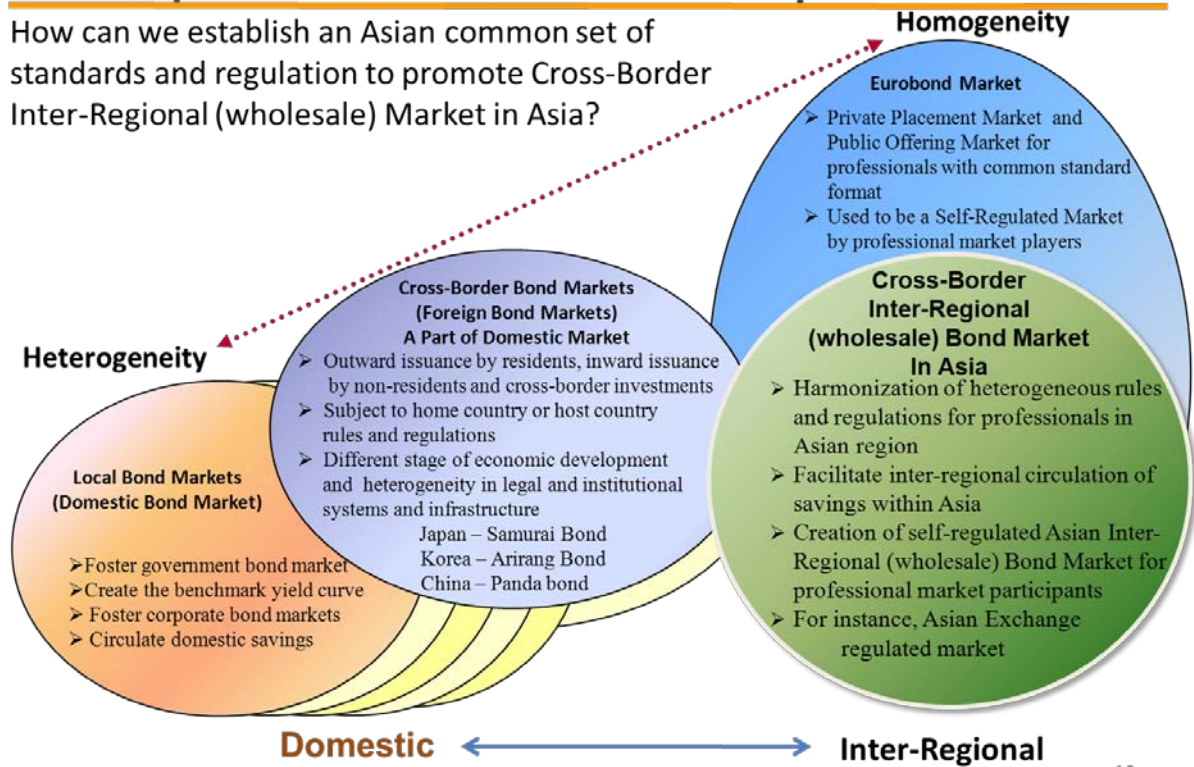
How can we establish an Asian common set of standards and regulation to promote Cross-Border Inter-Regional (wholesale) Market in Asia?

Homogeneity

Eurobond Market

➢ Private Placement Market and Public Offering Market for professionals with common standard format

➢ Used to be a Self-Regulated Market by professional market players

Heterogeneity

Cross-Border Bond Markets (Foreign Bond Markets) A Part of Domestic Market

➢ Outward issuance by residents, inward issuance by non-residents and cross-border investments

➢ Subject to home country or host country rules and regulations

➢ Different stage of economic development and heterogeneity in legal and institutional systems and infrastructure

Japan – Samurai Bond
Korea – Arirang Bond
China – Panda bond

Local Bond Markets (Domestic Bond Market)

➢Foster government bond market
➢Create the benchmark yield curve
➢ Foster corporate bond markets
➢ Circulate domestic savings

Cross-Border Inter-Regional (wholesale) Bond Market In Asia

➢ Harmonization of heterogeneous rules and regulations for professionals in Asian region

➢ Facilitate inter-regional circulation of savings within Asia

➢ Creation of self-regulated Asian Inter-Regional (wholesale) Bond Market for professional market participants

➢ For instance, Asian Exchange regulated market

Domestic

Inter-Regional